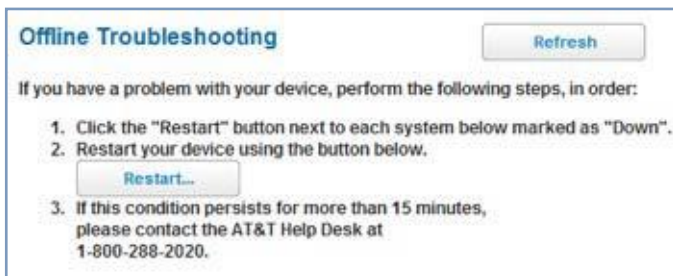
Offline Troubleshooting

Refresh

If you have a problem with your device, perform the following steps, in order:

1. Click the "Restart" button next to each system below marked as "Down".
2. Restart your device using the button below.

Restart...

3. If this condition persists for more than 15 minutes, please contact the AT&T Help Desk at 1-800-288-2020.